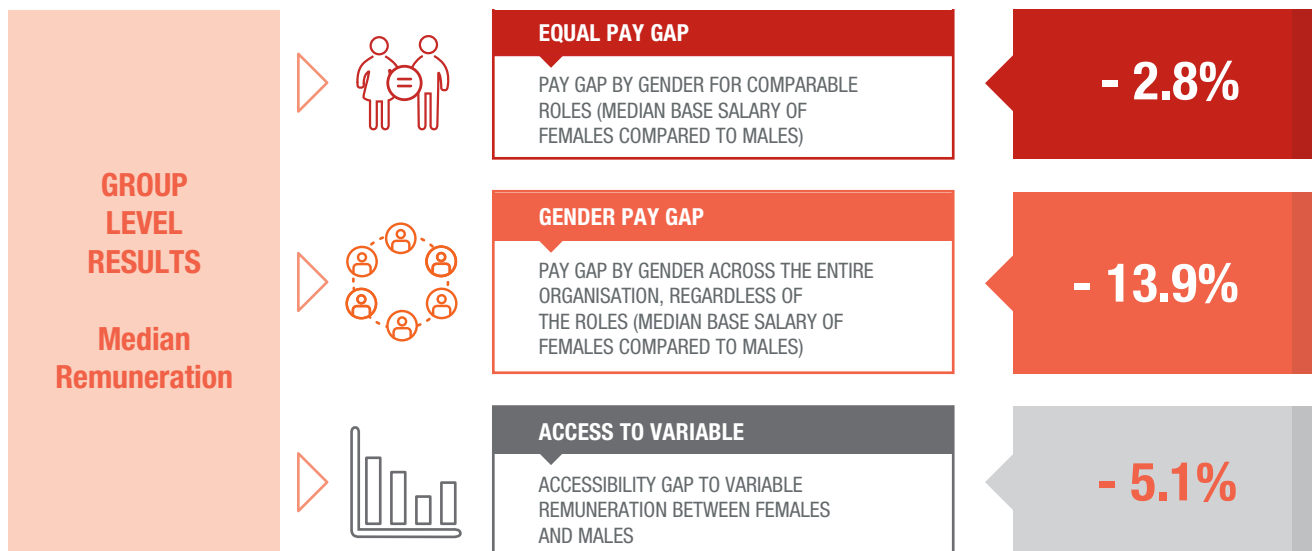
GROUP LEVEL RESULTS

Median Remuneration

EQUAL PAY GAP

PAY GAP BY GENDER FOR COMPARABLE ROLES (MEDIAN BASE SALARY OF FEMALES COMPARED TO MALES)

- 2.8%

GENDER PAY GAP

PAY GAP BY GENDER ACROSS THE ENTIRE ORGANISATION, REGARDLESS OF THE ROLES (MEDIAN BASE SALARY OF FEMALES COMPARED TO MALES)

- 13.9%

ACCESS TO VARIABLE

ACCESSIBILITY GAP TO VARIABLE REMUNERATION BETWEEN FEMALES AND MALES

- 5.1%